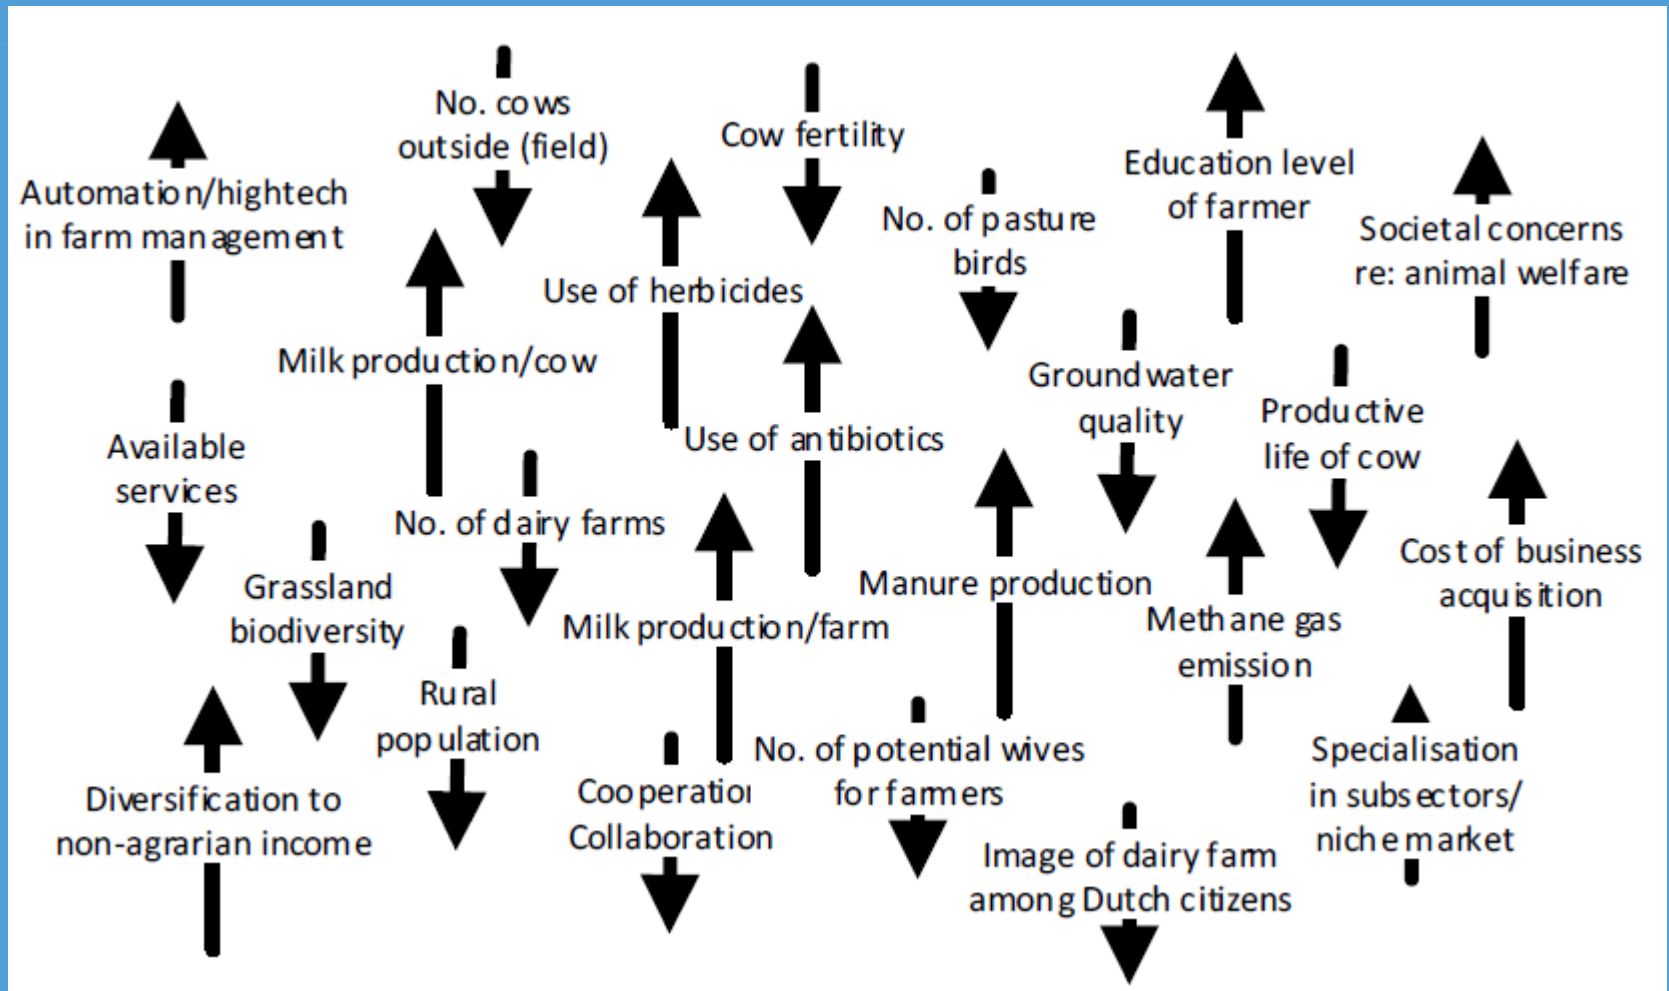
No. cows outside (field)

Cow fertility

Automation/hightech in farm management

Education level of farmer

No. of pasture birds

Societal concerns re: animal welfare

Use of herbicides

Milk production/cow

Groundwater quality

Productive life of cow

Available services

Use of antibiotics

No. of dairy farms

Cost of business acquisition

Manure production

Grassland biodiversity

Methane gas emission

Milk production/farm

Rural population

No. of potential wives for farmers

Specialisation in subsectors/ niche market

Diversification to non-agrarian income

Cooperation Collaboration

Image of dairy farm among Dutch citizens